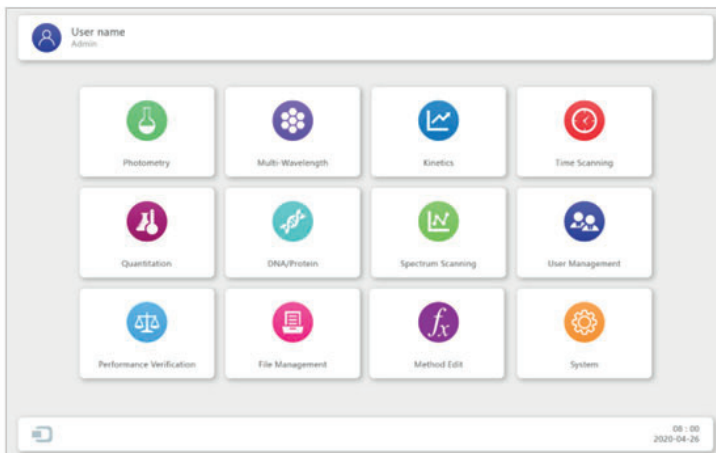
User name
Admin

Photometry

Multi-Wavelength

Kinetics

Time Scanning

Quantitation

DNA/Protein

Spectrum Scanning

User Management

Performance Verification

File Management

$fx$
Method Edit

System

08 : 00
2020-04-26